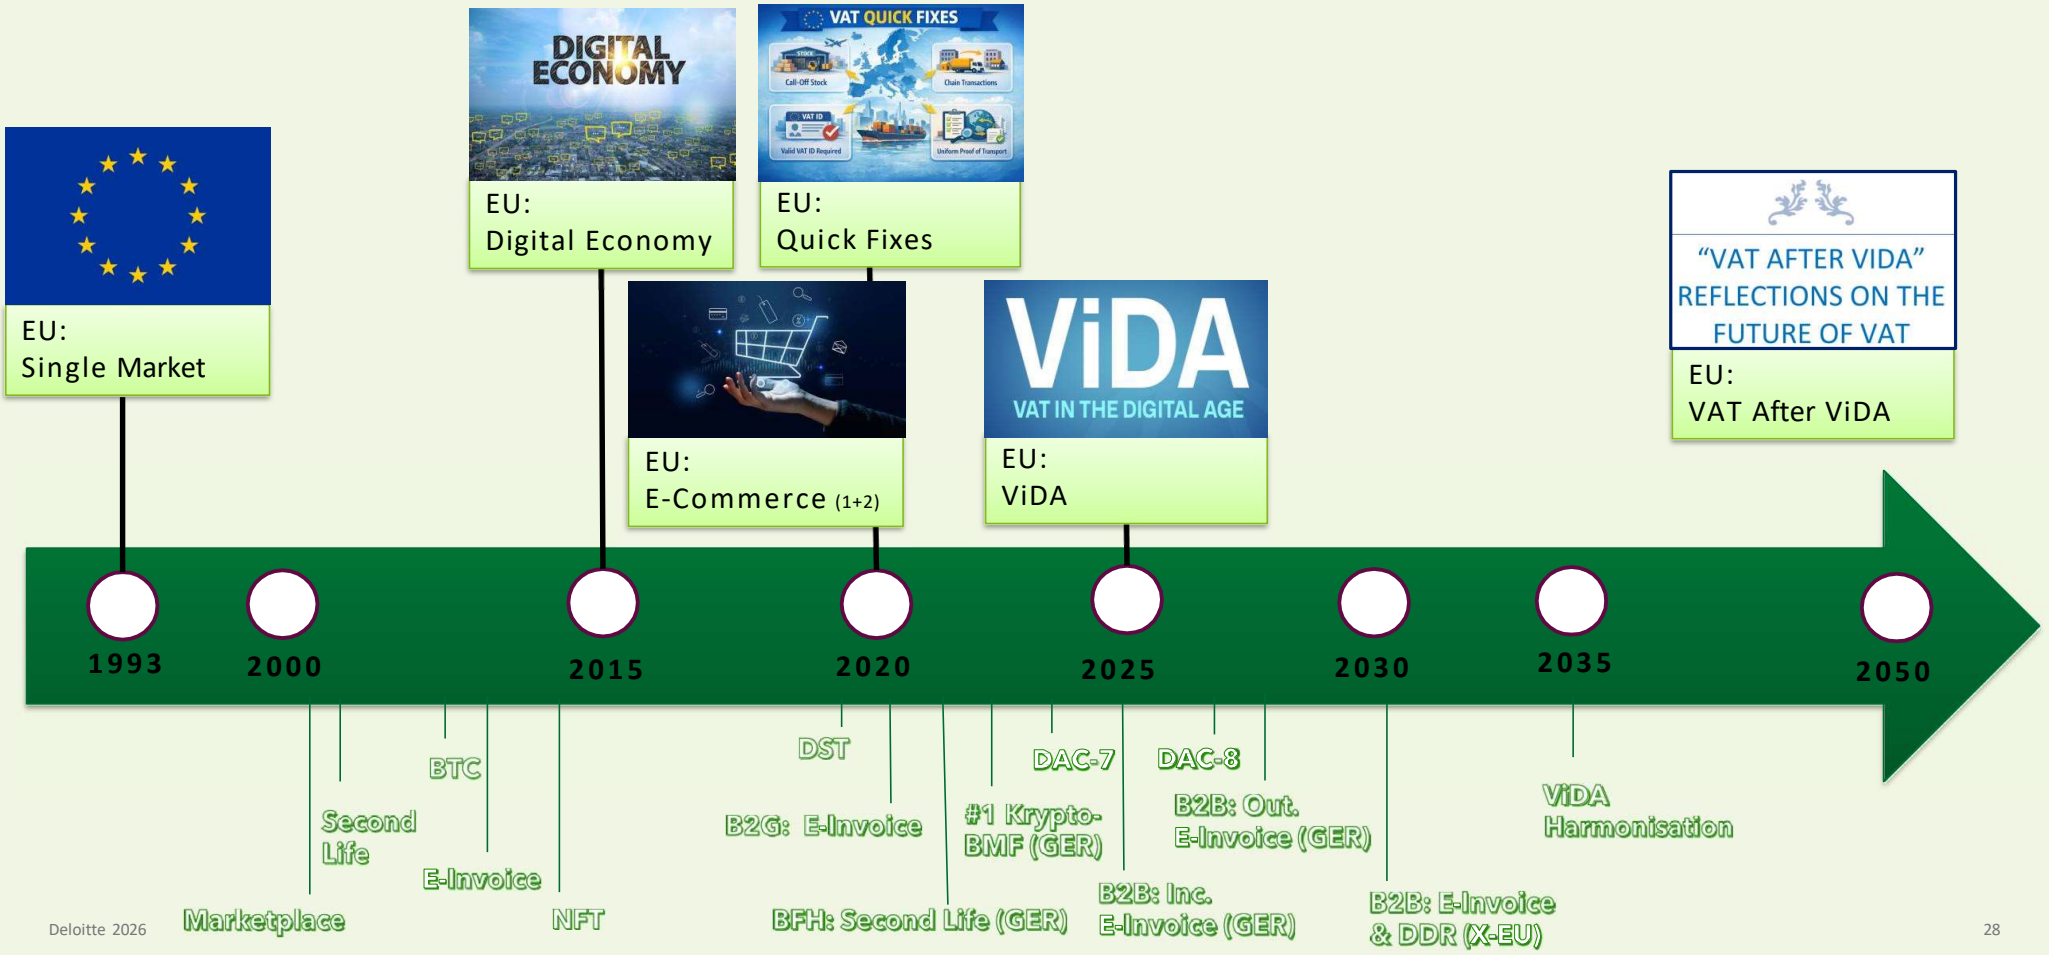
EU:
Single Market

DIGITAL ECONOMY

EU:
Digital Economy

VAT QUICK FIXES

Call-Off Stock

Chain Transactions

VAT ID

Valid VAT ID Required

Uniform Proof of Transport

EU:
Quick Fixes

EU:
E-Commerce (1+2)

ViDA
VAT IN THE DIGITAL AGE

EU:
ViDA

"VAT AFTER VIDA"
REFLECTIONS ON THE FUTURE OF VAT

EU:
VAT After ViDA

1993
2000
2015
2020
2025
2030
2035
2050

BTC
Second Life
E-Invoice
Marketplace
NFT
DST
B2G: E-Invoice
BFH: Second Life (GER)
#1 Krypto-BMF (GER)
DAC-7
DAC-8
B2B: Out. E-Invoice (GER)
B2B: Inc. E-Invoice (GER)
B2B: E-Invoice & DDR (X-EU)
ViDA Harmonisation

Deloitte 2026

28